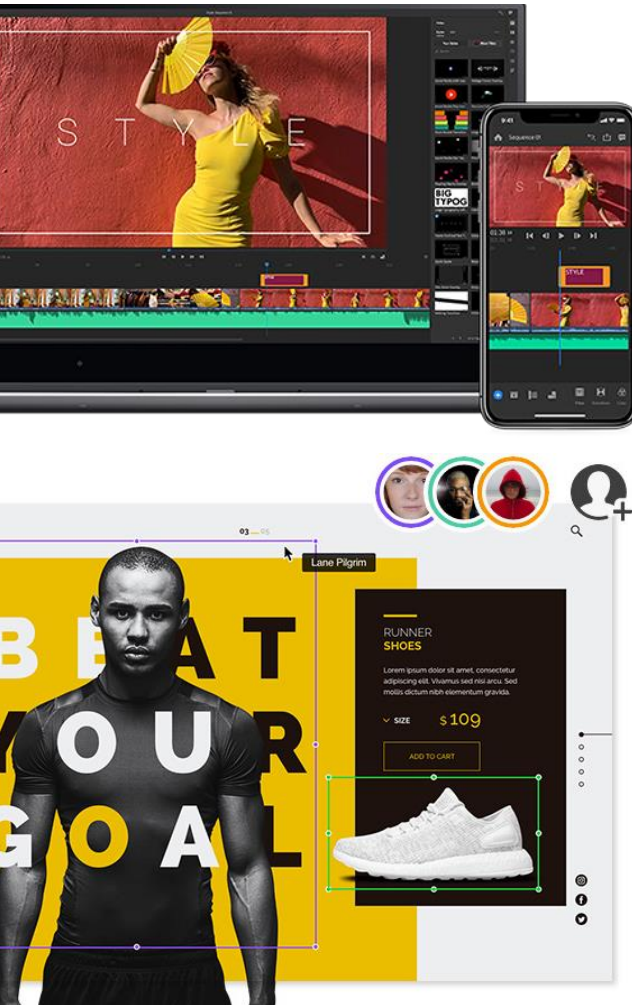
S T Y L E

BIG TYPOG

9:41

Sequence 01

STYLE

03 — 05

Lane Pilgrim

BEAT YOUR GOAL

RUNNER
SHOES

Lorem ipsum dolor sit amet, consectetur adipiscing elit. Vivamus sed nisi arcu. Sed mollis dictum nibh elementum gravida.

SIZE $109

ADD TO CART